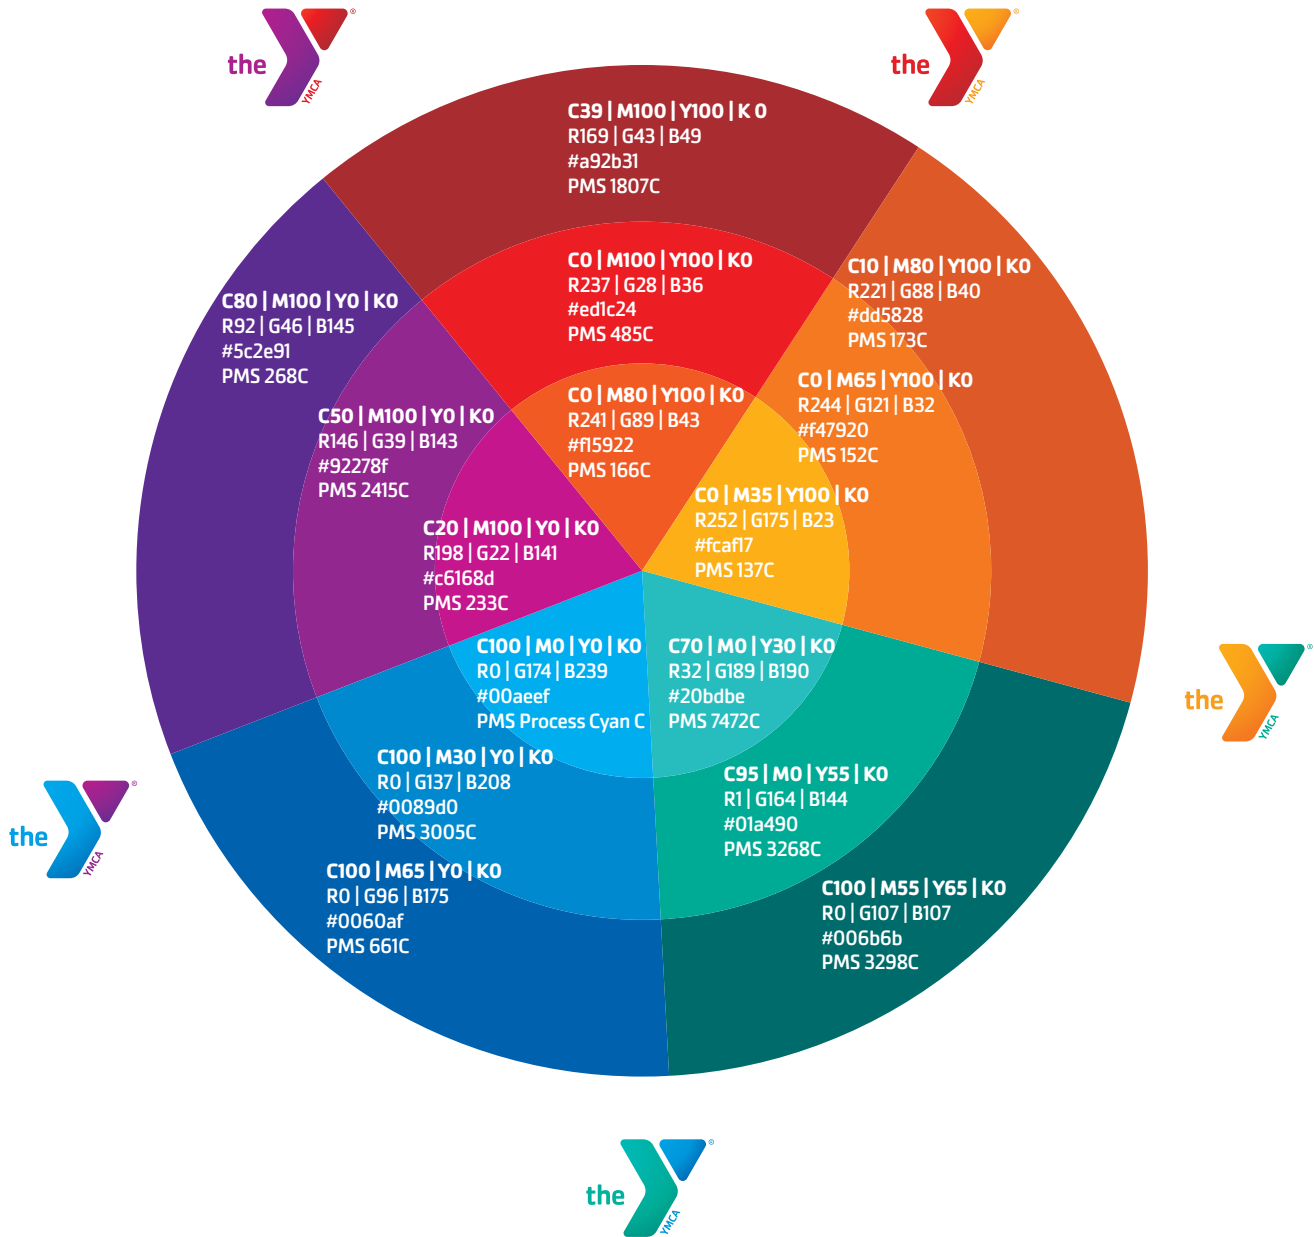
the YMCA

the YMCA

C39 | M100 | Y100 | K 0
R169 | G43 | B49
#a92b31
PMS 1807C

C80 | M100 | Y0 | K0
R92 | G46 | B145
#5c2e91
PMS 268C

C0 | M100 | Y100 | K0
R237 | G28 | B36
#ed1c24
PMS 485C

C10 | M80 | Y100 | K0
R221 | G88 | B40
#dd5828
PMS 173C

C0 | M65 | Y100 | K0
R244 | G121 | B32
#f47920
PMS 152C

C50 | M100 | Y0 | K0
R146 | G39 | B143
#92278f
PMS 2415C

C0 | M80 | Y100 | K0
R241 | G89 | B43
#f15922
PMS 166C

C0 | M35 | Y100 | K0
R252 | G175 | B23
#fcaf17
PMS 137C

C20 | M100 | Y0 | K0
R198 | G22 | B141
#c6168d
PMS 233C

C100 | M0 | Y0 | K0
R0 | G174 | B239
#00aeef
PMS Process Cyan C

C70 | M0 | Y30 | K0
R32 | G189 | B190
#20bdbe
PMS 7472C

the YMCA

C100 | M30 | Y0 | K0
R0 | G137 | B208
#0089d0
PMS 3005C

C95 | M0 | Y55 | K0
R1 | G164 | B144
#01a490
PMS 3268C

the YMCA

C100 | M65 | Y0 | K0
R0 | G96 | B175
#0060af
PMS 661C

C100 | M55 | Y65 | K0
R0 | G107 | B107
#006b6b
PMS 3298C

the YMCA